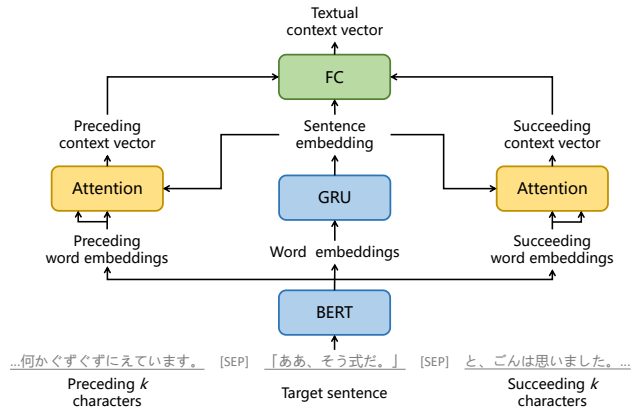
Textual context vector

FC

Preceding context vector

Sentence embedding

Succeeding context vector

Attention

GRU

Attention

Preceding word embeddings

Word embeddings

Succeeding word embeddings

BERT

...何かぐずぐずにえています。 [SEP] 「ああ、そう式だ。」 [SEP] と、ごんは思いました。...

Preceding $k$ characters

Target sentence

Succeeding $k$ characters